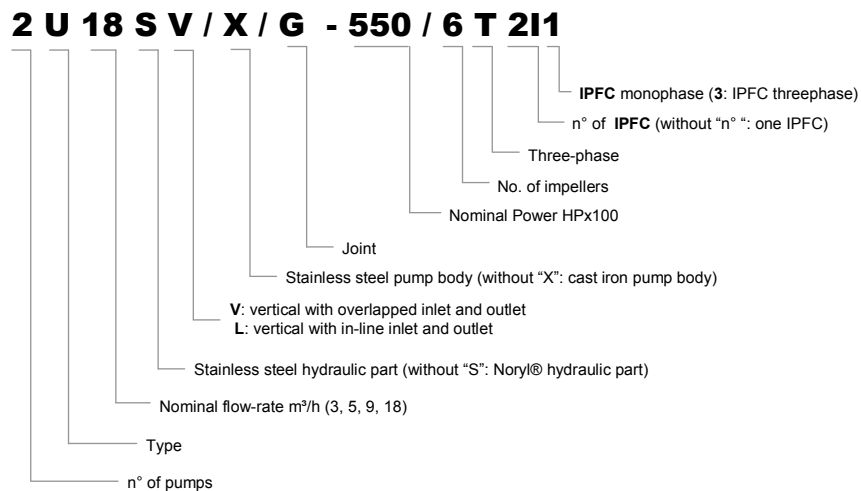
2 U 18 S V / X / G - 550 / 6 T 2I1

**IPFC** monophase (**3**: IPFC threephase)

n° of **IPFC** (without "n° ": one IPFC)

Three-phase

No. of impellers

Nominal Power HPx100

Joint

Stainless steel pump body (without "X": cast iron pump body)

**V**: vertical with overlapped inlet and outlet
**L**: vertical with in-line inlet and outlet

Stainless steel hydraulic part (without "S": Noryl® hydraulic part)

Nominal flow-rate m³/h (3, 5, 9, 18)

Type

n° of pumps